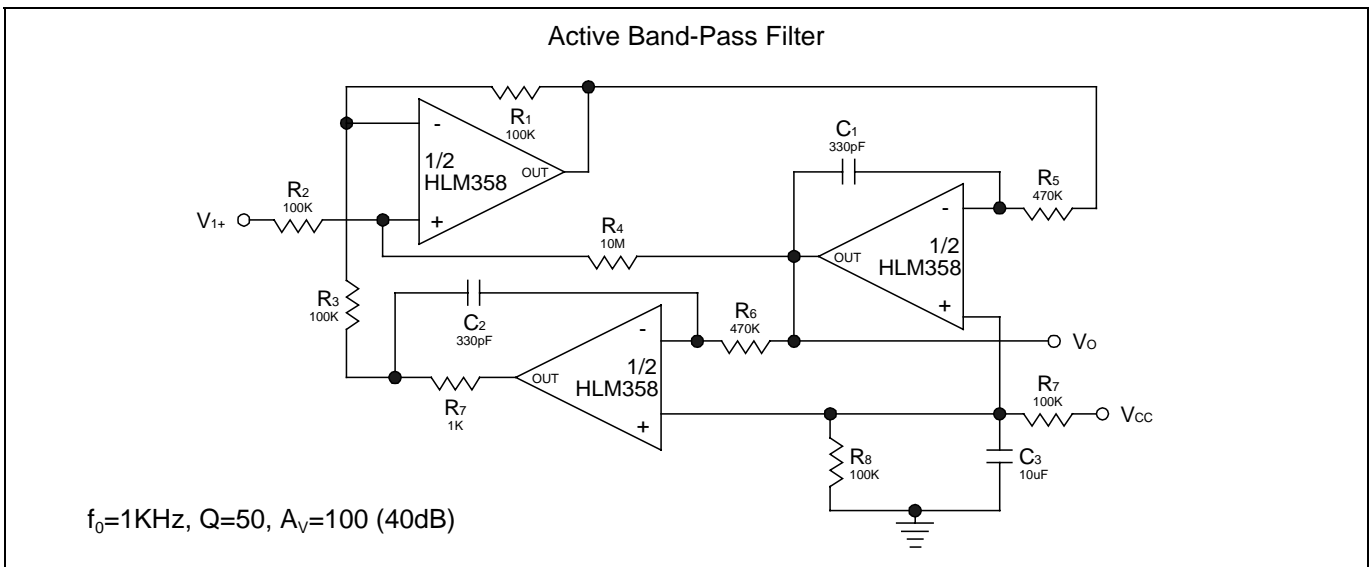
Active Band-Pass Filter

$R_1$ 100K

-

+

1/2 HLM358

OUT

$C_1$ 330pF

$R_5$ 470K

$R_2$ 100K

$V_{1+}$

$R_4$ 10M

-

OUT

1/2 HLM358

+

$R_3$ 100K

$C_2$ 330pF

-

$R_6$ 470K

$V_O$

OUT

1/2 HLM358

+

$R_7$ 1K

$R_7$ 100K

$V_{CC}$

$R_8$ 100K

$C_3$ 10uF

$f_0$=1KHz, Q=50, $A_V$=100 (40dB)